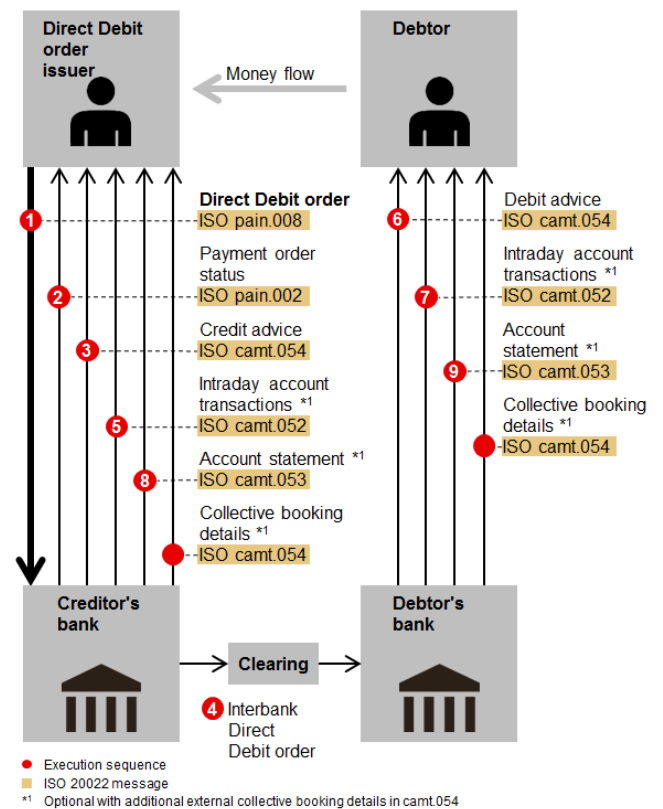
Direct Debit order issuer

Debtor

Money flow

1 Direct Debit order ISO pain.008

2 Payment order status ISO pain.002

3 Credit advice ISO camt.054

5 Intraday account transactions *1 ISO camt.052

8 Account statement *1 ISO camt.053

Collective booking details *1 ISO camt.054

6 Debit advice ISO camt.054

7 Intraday account transactions *1 ISO camt.052

9 Account statement *1 ISO camt.053

Collective booking details *1 ISO camt.054

Creditor's bank

Clearing

Debtor's bank

4 Interbank Direct Debit order

Execution sequence

ISO 20022 message

*1 Optional with additional external collective booking details in camt.054